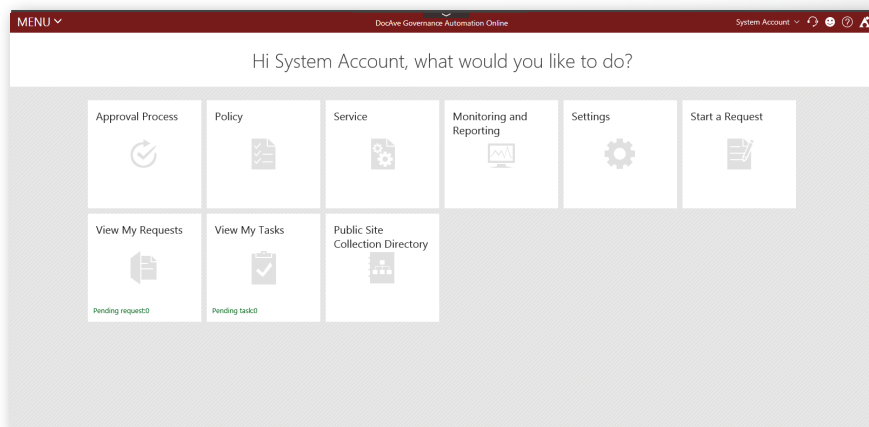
MENU

DocAve Governance Automation Online

System Account

Hi System Account, what would you like to do?

Approval Process

Policy

Service

Monitoring and Reporting

Settings

Start a Request

View My Requests

Pending request:0

View My Tasks

Pending task:0

Public Site Collection Directory